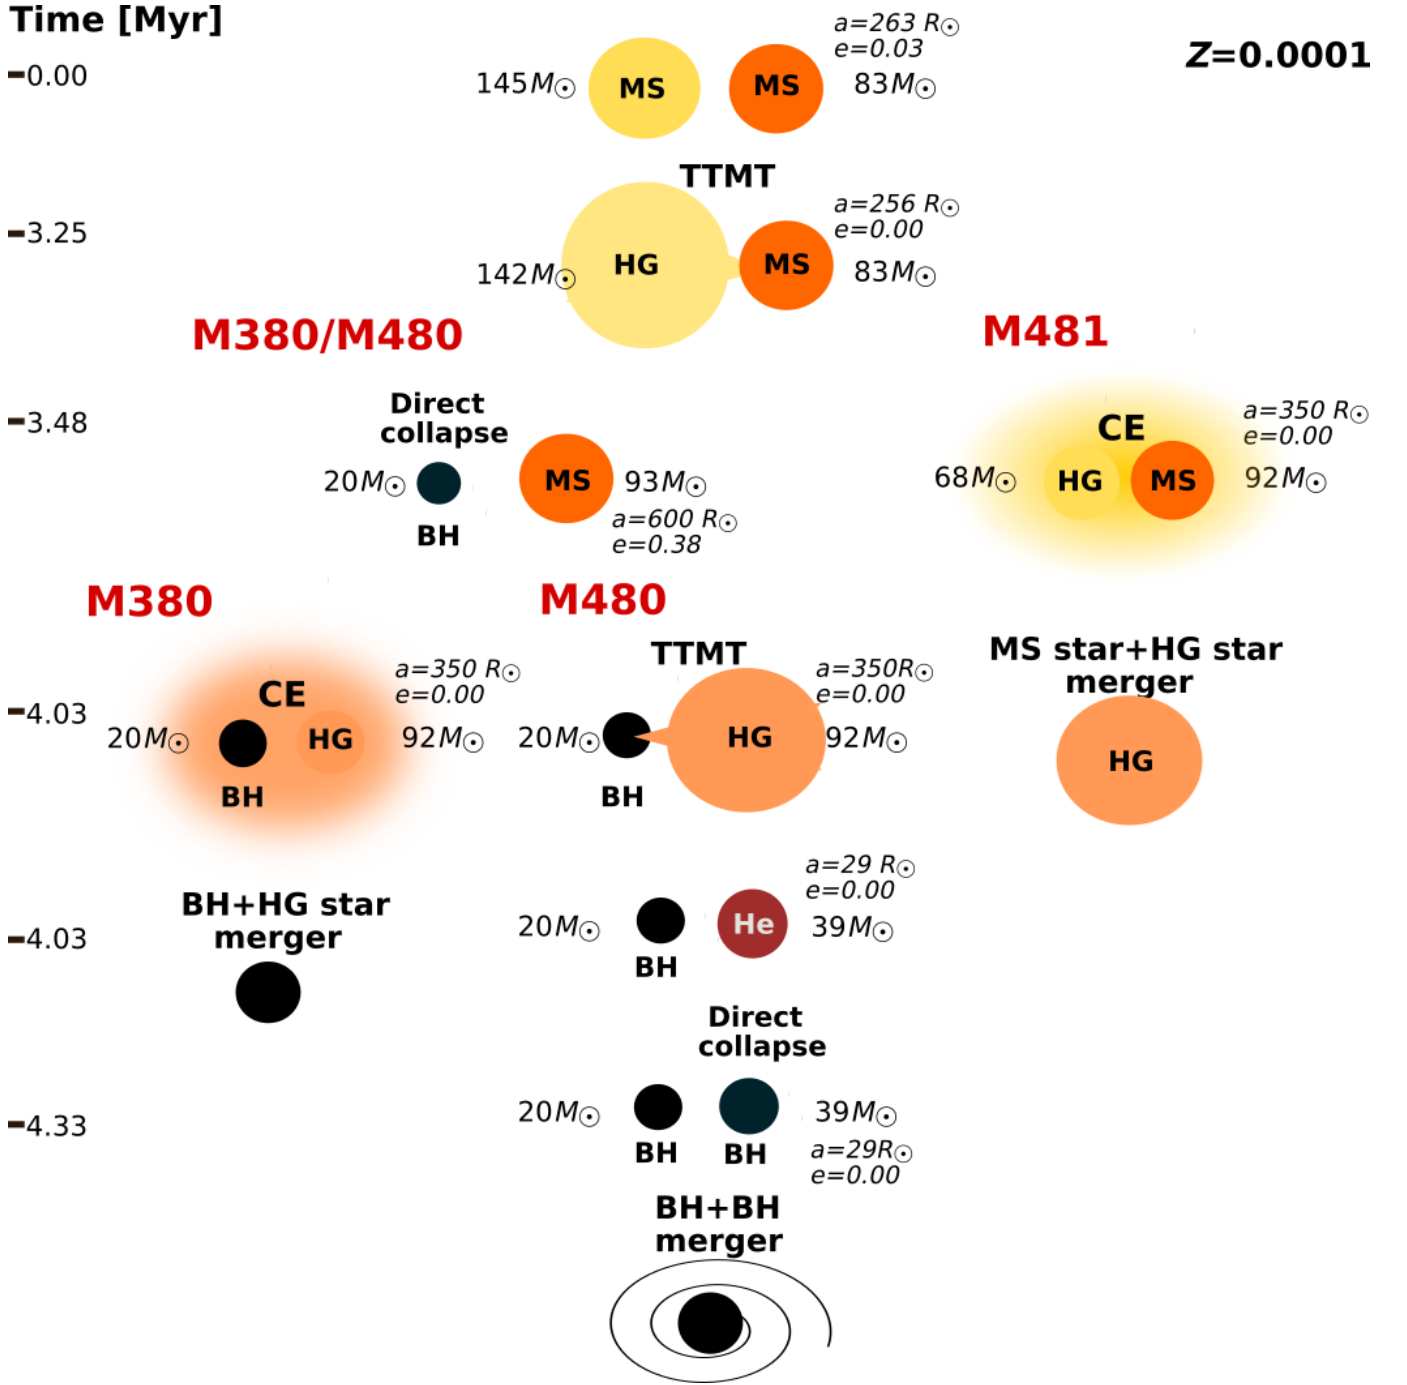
Time [Myr]

$Z$=0.0001

0.00

145$M_\odot$ MS MS 83$M_\odot$

$a$=263 $R_\odot$
$e$=0.03

TTMT

3.25

142$M_\odot$ HG MS 83$M_\odot$

$a$=256 $R_\odot$
$e$=0.00

M380/M480

M481

3.48

Direct collapse

20$M_\odot$ BH MS 93$M_\odot$

$a$=600 $R_\odot$
$e$=0.38

CE

68$M_\odot$ HG MS 92$M_\odot$

$a$=350 $R_\odot$
$e$=0.00

M380

M480

CE

4.03

20$M_\odot$ BH HG 92$M_\odot$

$a$=350 $R_\odot$
$e$=0.00

TTMT

20$M_\odot$ BH HG 92$M_\odot$

$a$=350$R_\odot$
$e$=0.00

MS star+HG star merger

HG

BH+HG star merger

4.03

20$M_\odot$ BH He 39$M_\odot$

$a$=29 $R_\odot$
$e$=0.00

Direct collapse

4.33

20$M_\odot$ BH BH 39$M_\odot$

$a$=29$R_\odot$
$e$=0.00

BH+BH merger